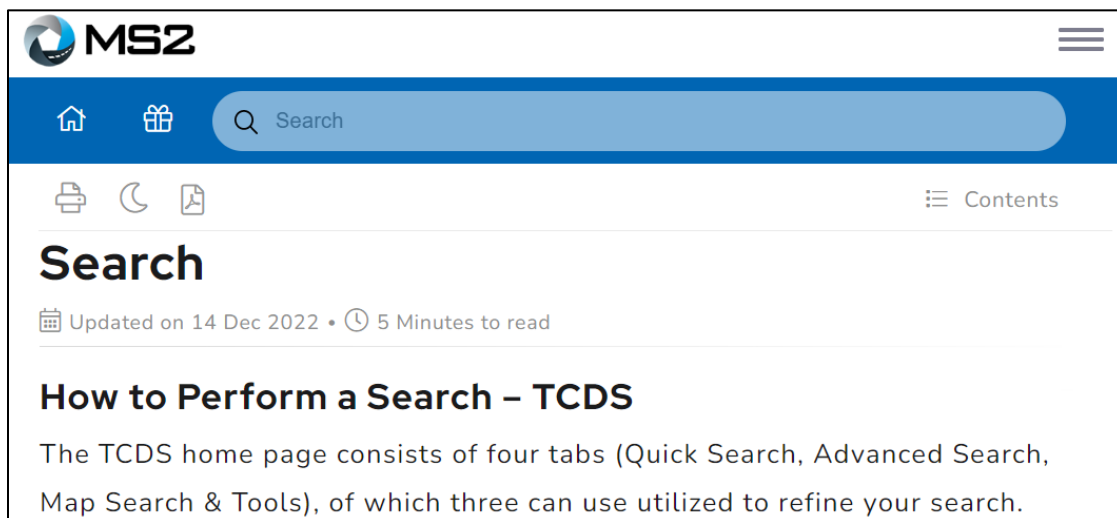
MS2

Search

Contents

Search

Updated on 14 Dec 2022 • 5 Minutes to read

How to Perform a Search – TCDS

The TCDS home page consists of four tabs (Quick Search, Advanced Search, Map Search & Tools), of which three can use utilized to refine your search.